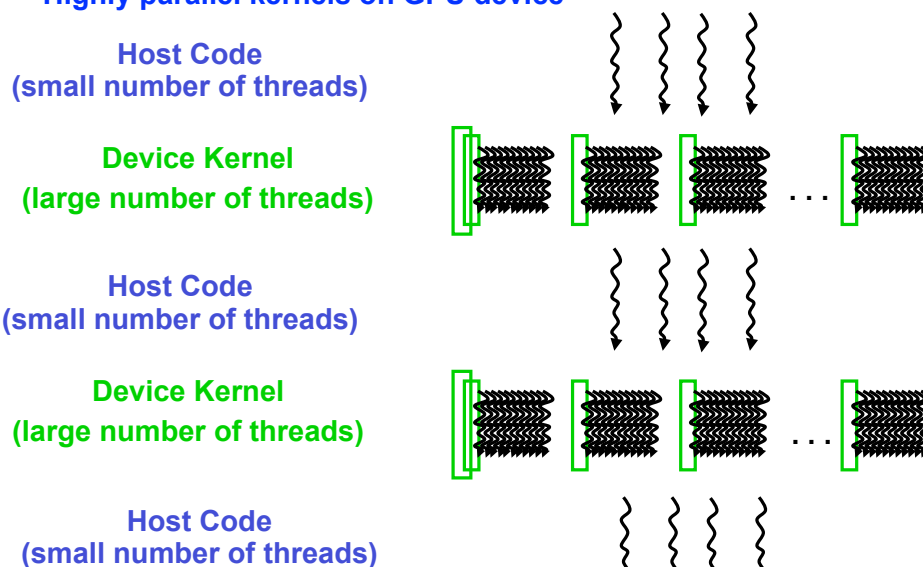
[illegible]

Host Code
(small number of threads)

Device Kernel
(large number of threads)

. . .

Host Code
(small number of threads)

Device Kernel
(large number of threads)

. . .

Host Code
(small number of threads)